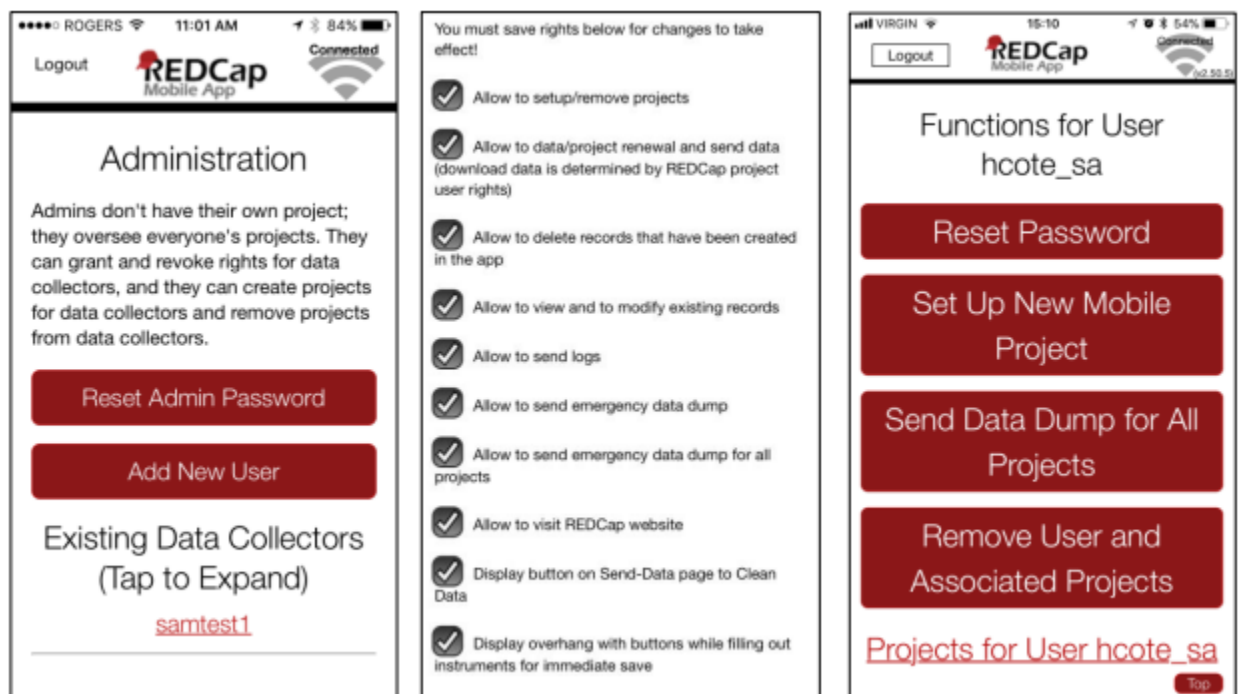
●●●●○ ROGERS 11:01 AM 84%

Logout

REDCap
Mobile App

Connected

Administration

Admins don't have their own project; they oversee everyone's projects. They can grant and revoke rights for data collectors, and they can create projects for data collectors and remove projects from data collectors.

Reset Admin Password

Add New User

Existing Data Collectors (Tap to Expand)

samtest1

You must save rights below for changes to take effect!

Allow to setup/remove projects

Allow to data/project renewal and send data (download data is determined by REDCap project user rights)

Allow to delete records that have been created in the app

Allow to view and to modify existing records

Allow to send logs

Allow to send emergency data dump

Allow to send emergency data dump for all projects

Allow to visit REDCap website

Display button on Send-Data page to Clean Data

Display overhang with buttons while filling out instruments for immediate save

VIRGIN 15:10 54%

Logout

REDCap
Mobile App

Connected
(v2.50.5)

Functions for User hcote_sa

Reset Password

Set Up New Mobile Project

Send Data Dump for All Projects

Remove User and Associated Projects

Projects for User hcote_sa

Top